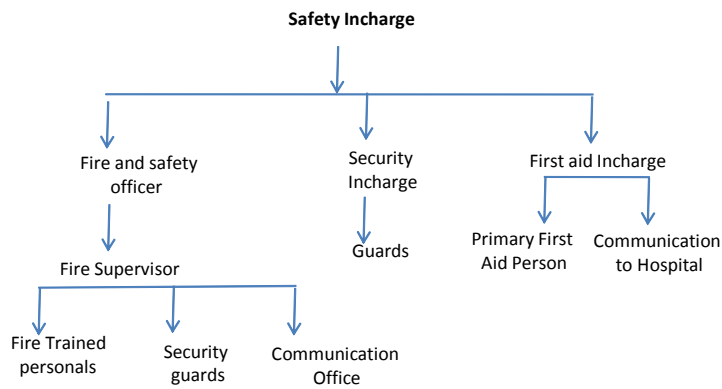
Safety Incharge

Fire and safety officer

Fire Supervisor

Fire Trained personals

Security guards

Communication Office

Security Incharge

Guards

First aid Incharge

Primary First Aid Person

Communication to Hospital